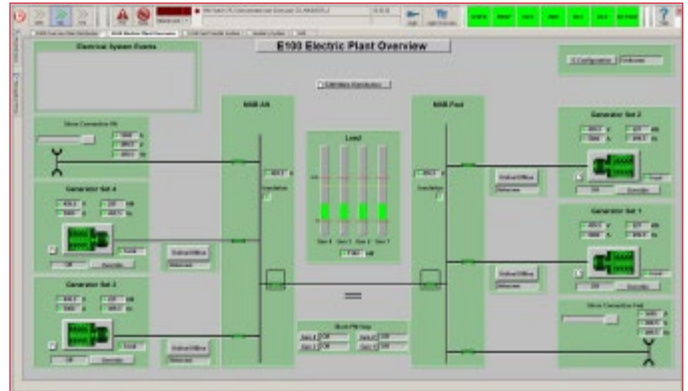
E100 Electric Plant Overview

Electrical System Events

MSB Aft

MSB Fwd

Load

Shore Connection Aft

Shore Connection Fwd

Generator Set 4

Generator Set 3

Generator Set 2

Generator Set 1

Gen 4 Gen 3 Gen 2 Gen 1